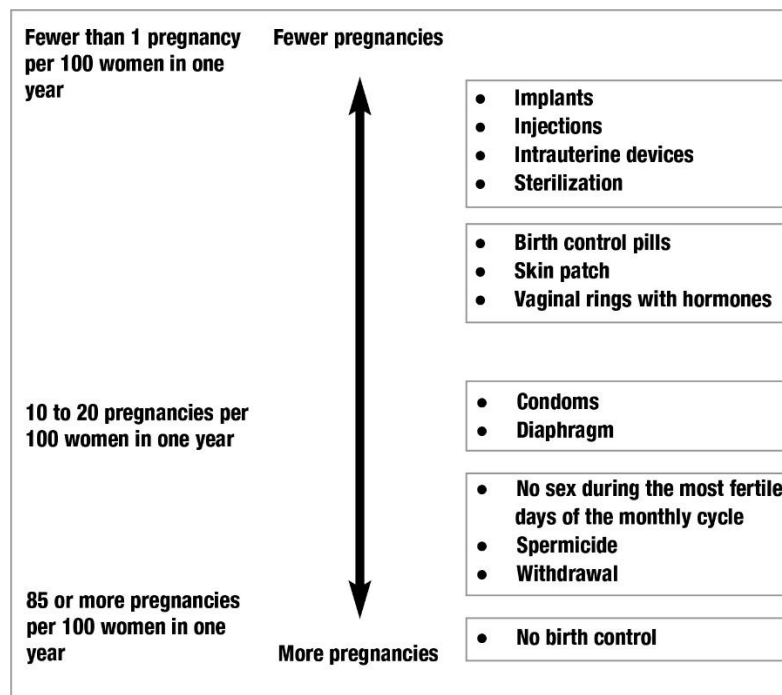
Fewer than 1 pregnancy per 100 women in one year

Fewer pregnancies

- Implants
- Injections
- Intrauterine devices
- Sterilization

- Birth control pills
- Skin patch
- Vaginal rings with hormones

10 to 20 pregnancies per 100 women in one year

- Condoms
- Diaphragm

- No sex during the most fertile days of the monthly cycle
- Spermicide
- Withdrawal

85 or more pregnancies per 100 women in one year

More pregnancies

- No birth control